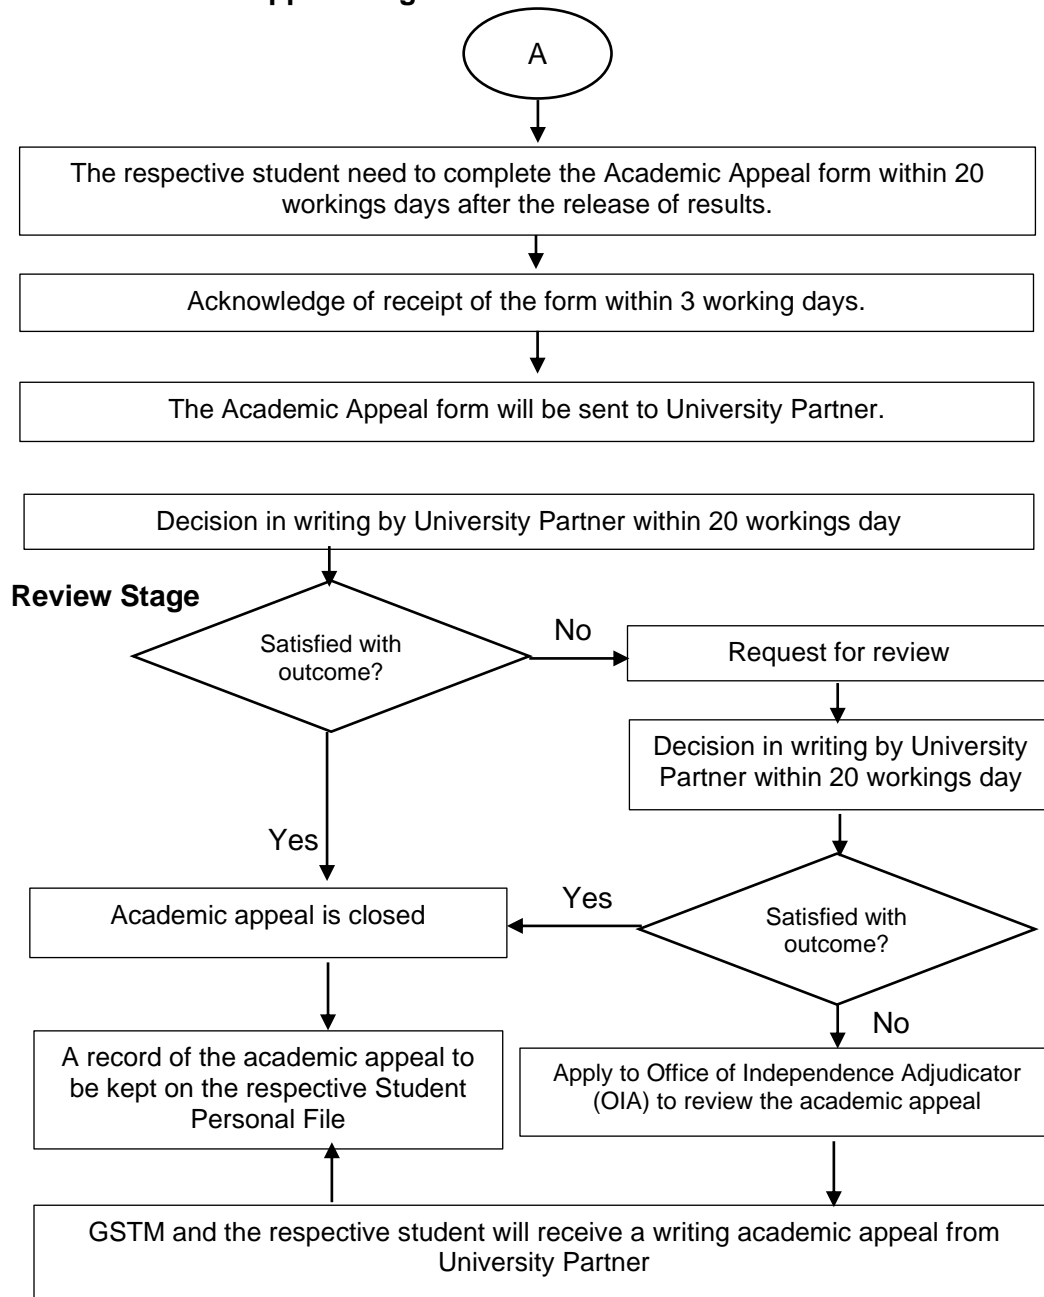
A

The respective student need to complete the Academic Appeal form within 20 workings days after the release of results.

Acknowledge of receipt of the form within 3 working days.

The Academic Appeal form will be sent to University Partner.

Decision in writing by University Partner within 20 workings day

Review Stage

Satisfied with outcome?

No

Request for review

Decision in writing by University Partner within 20 workings day

Yes

Yes

Academic appeal is closed

Satisfied with outcome?

No

A record of the academic appeal to be kept on the respective Student Personal File

Apply to Office of Independence Adjudicator (OIA) to review the academic appeal

GSTM and the respective student will receive a writing academic appeal from University Partner